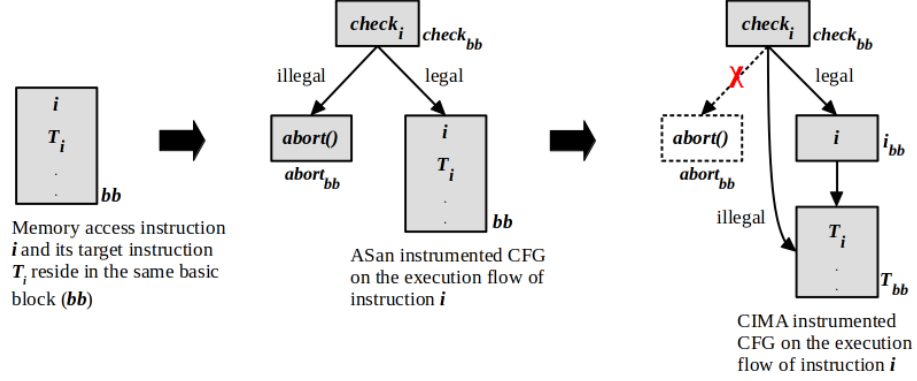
$i$
$T_i$
.
.
$bb$

Memory access instruction $i$ and its target instruction $T_i$ reside in the same basic block ($bb$)

$check_i$ $check_{bb}$
illegal
legal
$abort()$
$abort_{bb}$
$i$
$T_i$
.
.
$bb$

ASan instrumented CFG on the execution flow of instruction $i$

$check_i$ $check_{bb}$
legal
$abort()$
$abort_{bb}$
$i$ $i_{bb}$
illegal
$T_i$
.
.
$T_{bb}$

CIMA instrumented CFG on the execution flow of instruction $i$